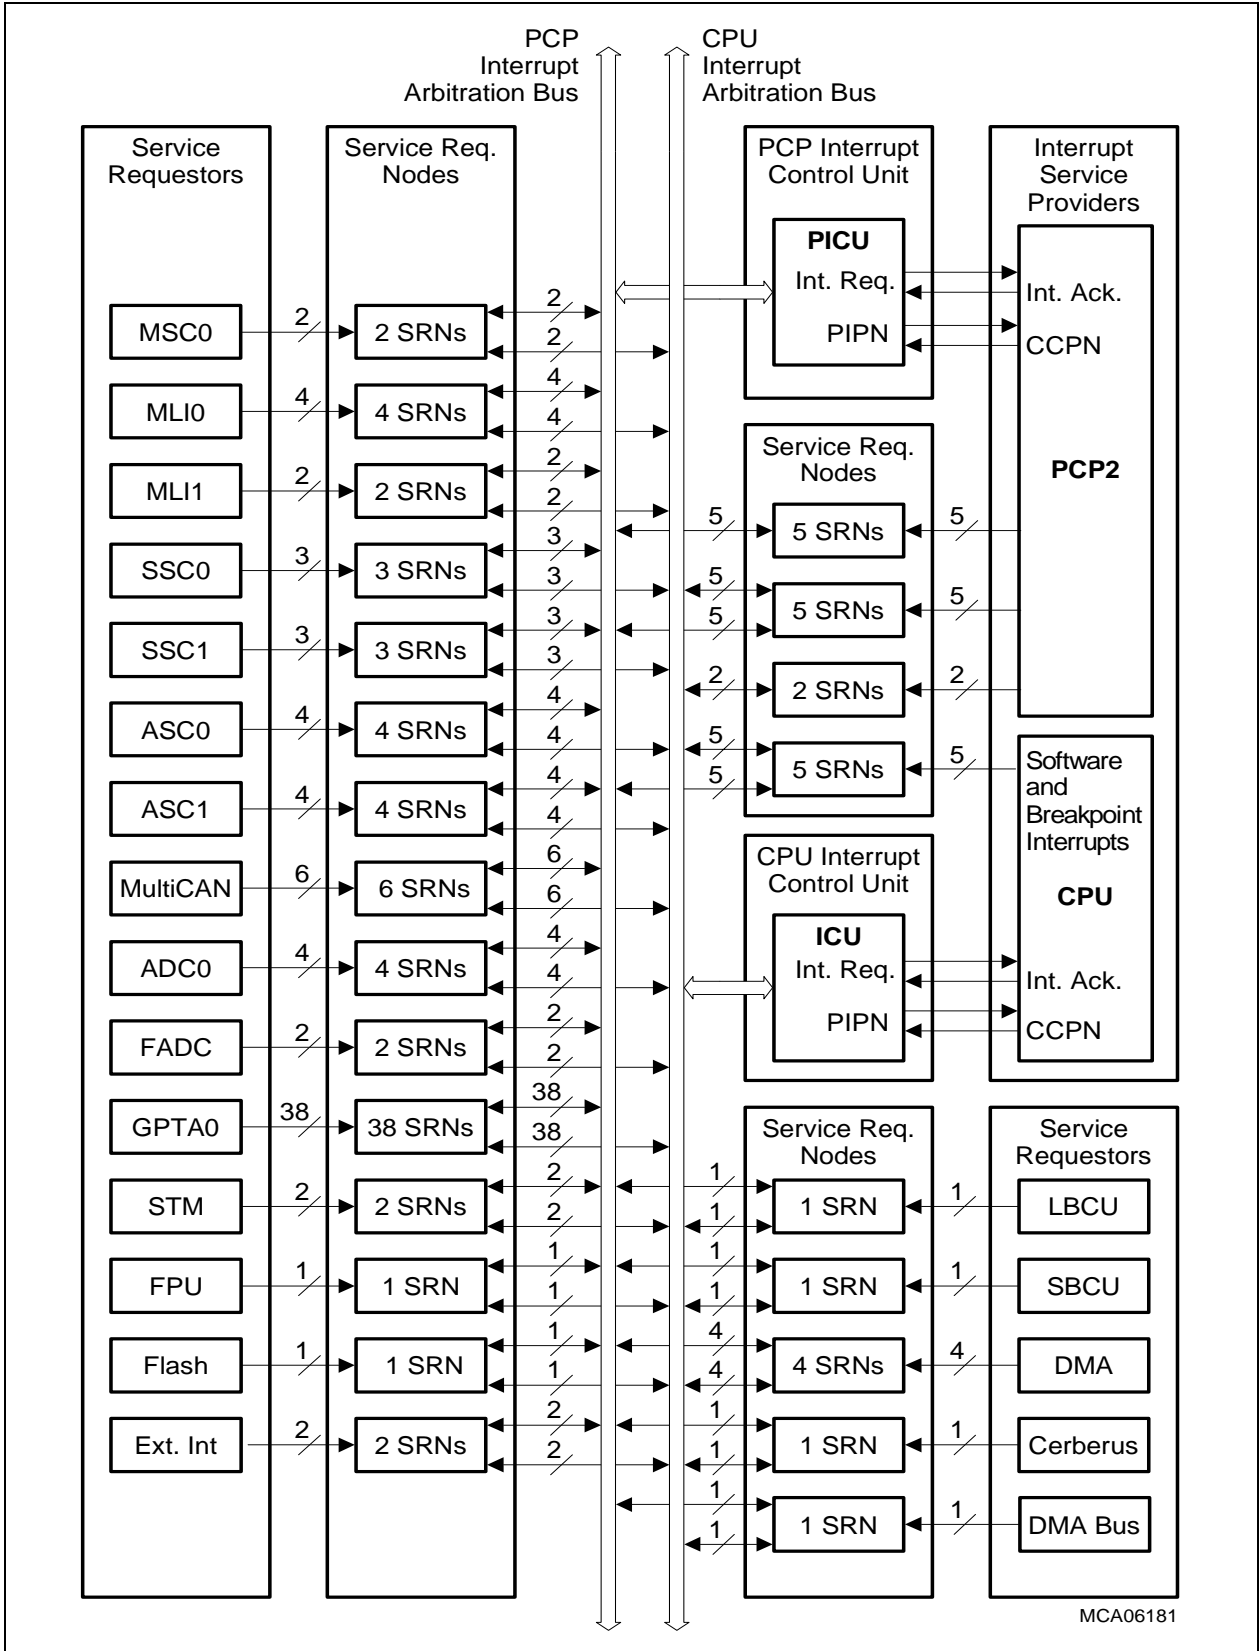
PCP Interrupt Arbitration Bus

CPU Interrupt Arbitration Bus

Service Requestors

Service Req. Nodes

PCP Interrupt Control Unit

Interrupt Service Providers

PICU

Int. Req.

PIPN

Int. Ack.

CCPN

MSC0 2 2 SRNs 2 2

MLI0 4 4 SRNs 4 4

MLI1 2 2 SRNs 2 2

SSC0 3 3 SRNs 3 3

SSC1 3 3 SRNs 3 3

ASC0 4 4 SRNs 4 4

ASC1 4 4 SRNs 4 4

MultiCAN 6 6 SRNs 6 6

ADC0 4 4 SRNs 4 4

FADC 2 2 SRNs 2 2

GPTA0 38 38 SRNs 38 38

STM 2 2 SRNs 2 2

FPU 1 1 SRN 1 1

Flash 1 1 SRN 1 1

Ext. Int 2 2 SRNs 2 2

Service Req. Nodes

PCP2

5 5 SRNs 5

5 5 5 SRNs 5

2 2 SRNs 2

5 5 5 SRNs 5

Software and Breakpoint Interrupts

CPU Interrupt Control Unit

ICU

Int. Req.

PIPN

CPU

Int. Ack.

CCPN

Service Req. Nodes

Service Requestors

1 1 1 SRN 1 LBCU

1 1 1 SRN 1 SBCU

4 4 4 SRNs 4 DMA

1 1 1 SRN 1 Cerberus

1 1 1 SRN 1 DMA Bus

MCA06181